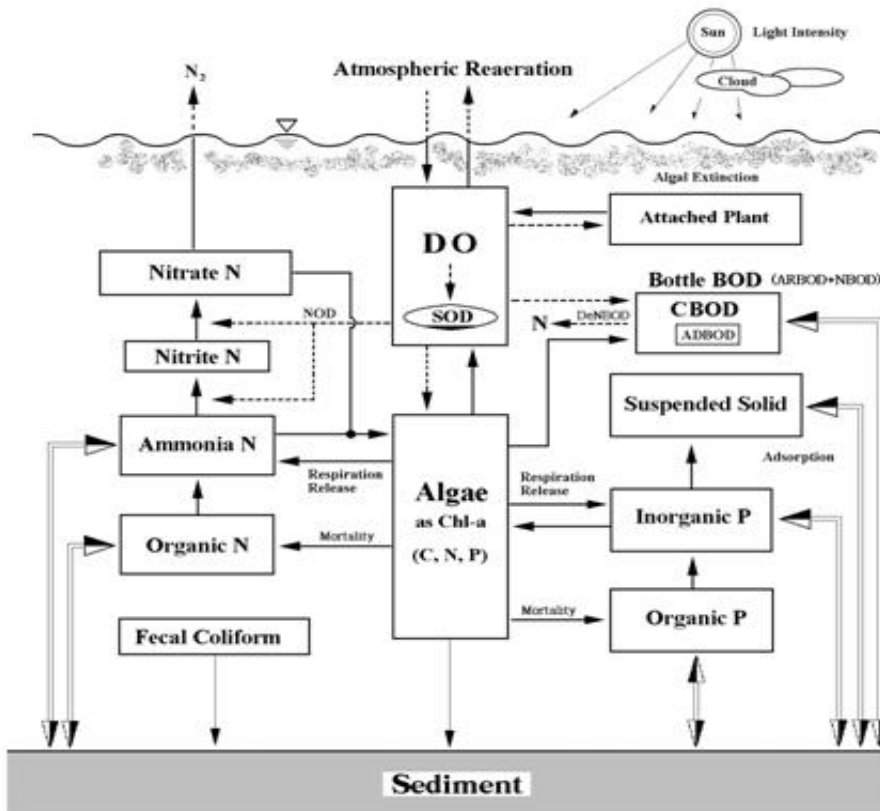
Sun
Light Intensity
Cloud
$N_2$
Atmospheric Reaeration
Algal Extinction
DO
SOD
Attached Plant
Nitrate N
Bottle BOD (ARBOD+NBOD)
NOD
N
DeNBOD
CBOD
ADBOD
Nitrite N
Suspended Solid
Ammonia N
Adsorption
Respiration Release
Algae
as Chl-a
(C, N, P)
Respiration Release
Inorganic P
Organic N
Mortality
Mortality
Organic P
Fecal Coliform
Sediment